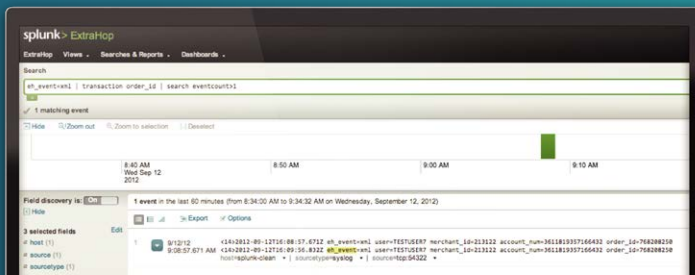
splunk> ExtraHop

ExtraHop Views Searches & Reports Dashboards

Search

eh_event=xml | transaction order_id | search eventcount>1

✓ 1 matching event

Hide Zoom out Zoom to selection Deselect

8:40 AM
Wed Sep 12
2012

8:50 AM

9:00 AM

9:10 AM

Field discovery is: On

Hide

1 event in the last 60 minutes (from 8:34:00 AM to 9:34:32 AM on Wednesday, September 12, 2012)

Export Options

3 selected fields Edit

host (1)

source (1)

sourcetype (1)

1

9/12/12
9:08:57.671 AM

<14>2012-09-12T16:08:57.671Z eh_event=xml user=TESTUSER7 merchant_id=213122 account_num=3611819335166432 order_id=768208250
<14>2012-09-12T16:09:56.032Z eh_event=xml user=TESTUSER7 merchant_id=213122 account_num=3611819335166432 order_id=768208250
host=splunk-clean | sourcetype=syslog | source=tcp:54322